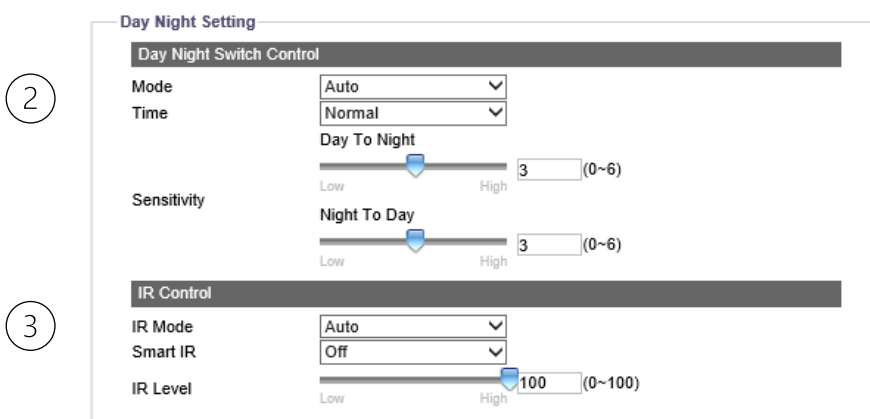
Day Night Setting

Day Night Switch Control

2

Mode Auto

Time Normal

Day To Night

3 (0~6)

Low High

Sensitivity

Night To Day

3 (0~6)

Low High

IR Control

3

IR Mode Auto

Smart IR Off

IR Level 100 (0~100)

Low High